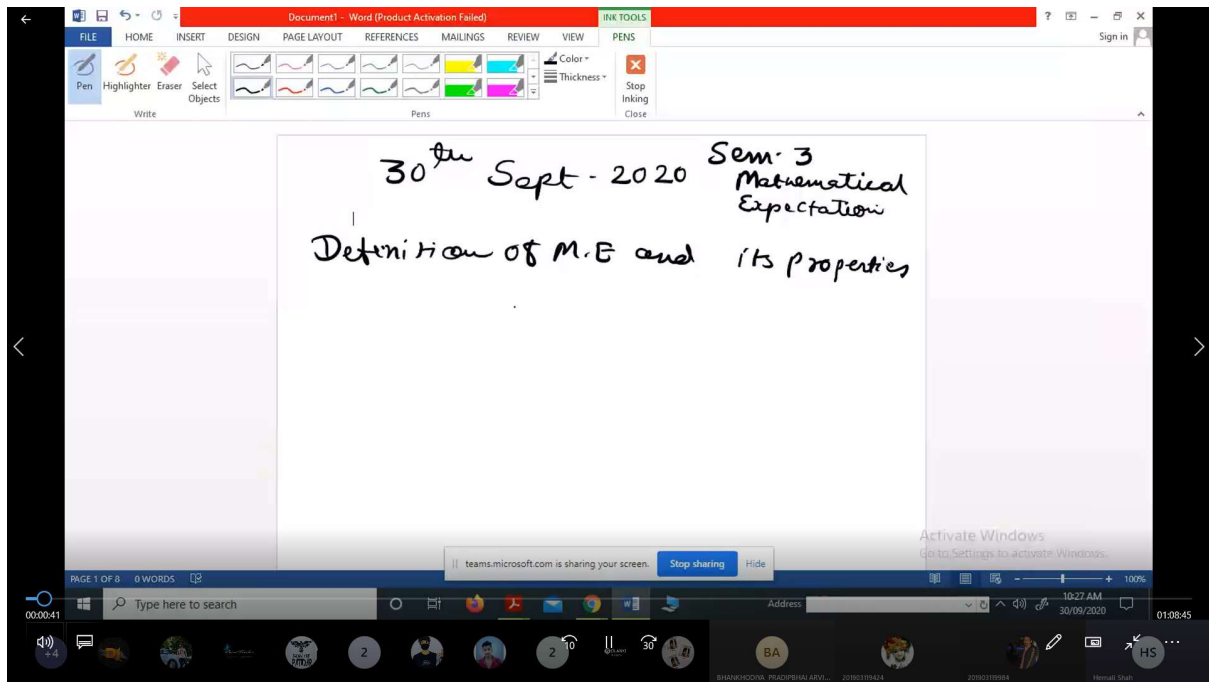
Document1 - Word (Product Activation Failed)

INK TOOLS

? – × Sign in

FILE HOME INSERT DESIGN PAGE LAYOUT REFERENCES MAILINGS REVIEW VIEW PENS

Pen Highlighter Eraser Select Objects

Write

Pens

Color
Thickness

Stop Inking

Close

$30^{th}$ Sept - 2020 Sem. 3 Mathematical Expectation

Definition of M.E and its Properties

Activate Windows
Go to Settings to activate Windows.

teams.microsoft.com is sharing your screen. Stop sharing Hide

PAGE 1 OF 8 0 WORDS

100%

00:00:41

Type here to search

Address

10:27 AM
30/09/2020

01:08:45

+4

2

2

10

30

BA

BHANKHODIYA PRADIPBHAI ARVI... 201903119424

201903119984

Hemali Shah

HS